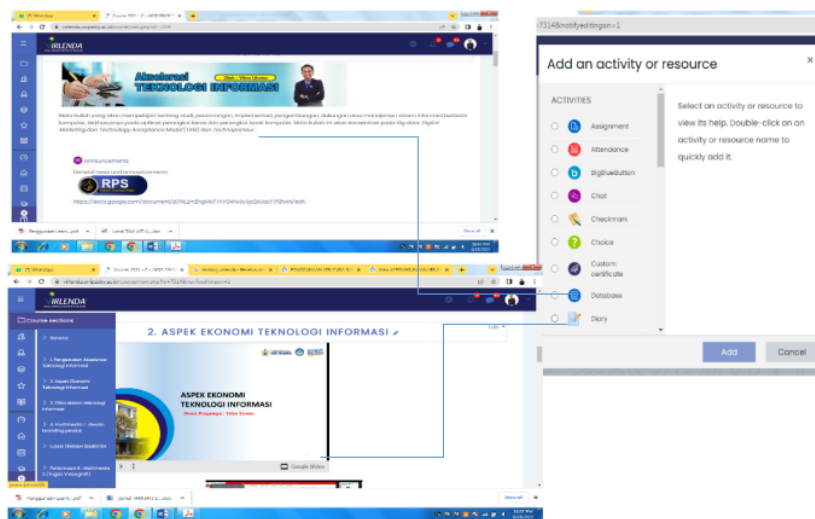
IRLENDA

Akselerasi TEKNOLOGI INFORMASI

Announcements

General news and announcements

RPS

https://docs.google.com/document/d/

2. ASPEK EKONOMI TEKNOLOGI INFORMASI

Course sections

ASPEK EKONOMI TEKNOLOGI INFORMASI

Google Slides

73148&notifyeditingon=1

Add an activity or resource

ACTIVITIES

Assignment

Attendance

BigBlueButton

Chat

Checkmark

Choice

Custom certificate

Database

Diary

Select an activity or resource to view its help. Double-click on an activity or resource name to quickly add it.

Add

Cancel